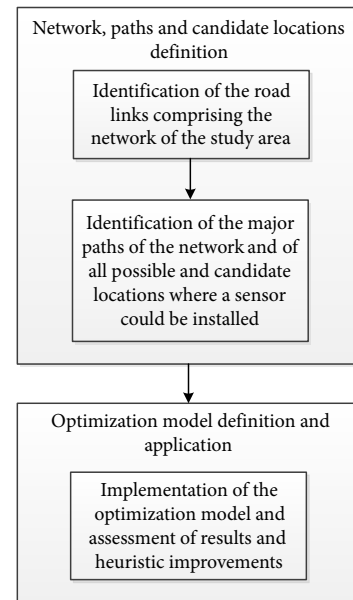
Network, paths and candidate locations definition

Identification of the road links comprising the network of the study area

Identification of the major paths of the network and of all possible and candidate locations where a sensor could be installed

Optimization model definition and application

Implementation of the optimization model and assessment of results and heuristic improvements